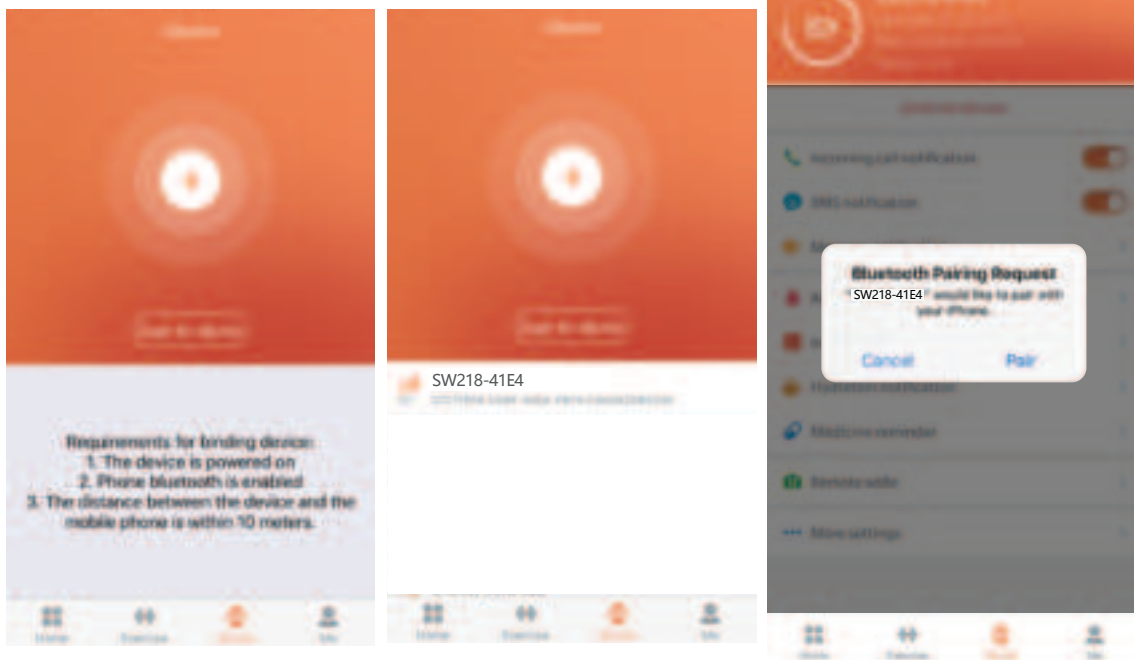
Device

Scan for device

Requirements for binding device:
1. The device is powered on
2. Phone bluetooth is enabled
3. The distance between the device and the mobile phone is within 10 meters.

Home Exercise Device Me

Device

Scan for device

SW218-41E4
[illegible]

Home Exercise Device Me

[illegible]

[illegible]

Incoming call notification

SMS notification

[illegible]

Bluetooth Pairing Request
"SW218-41E4" would like to pair with your iPhone.
Cancel Pair

Hydration notification

Medicine reminder

Sedentary reminder

More settings

Home Exercise Device Me